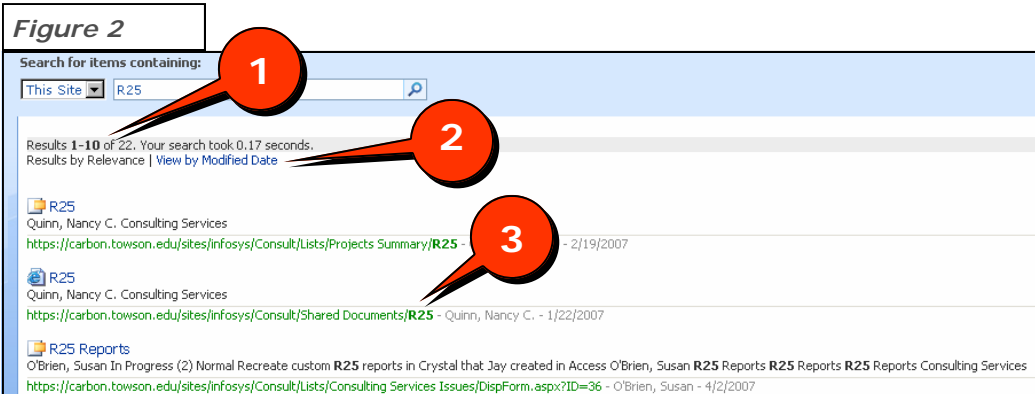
Figure 2

Search for items containing:

This Site

R25

1

Results 1-10 of 22. Your search took 0.17 seconds.

2

Results by Relevance | View by Modified Date

R25

Quinn, Nancy C. Consulting Services

3

https://carbon.towson.edu/sites/infosys/Consult/Lists/Projects Summary/R25 - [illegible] - 2/19/2007

R25

Quinn, Nancy C. Consulting Services

https://carbon.towson.edu/sites/infosys/Consult/Shared Documents/R25 - Quinn, Nancy C. - 1/22/2007

R25 Reports

O'Brien, Susan In Progress (2) Normal Recreate custom R25 reports in Crystal that Jay created in Access O'Brien, Susan R25 Reports R25 Reports R25 Reports Consulting Services

https://carbon.towson.edu/sites/infosys/Consult/Lists/Consulting Services Issues/DispForm.aspx?ID=36 - O'Brien, Susan - 4/2/2007